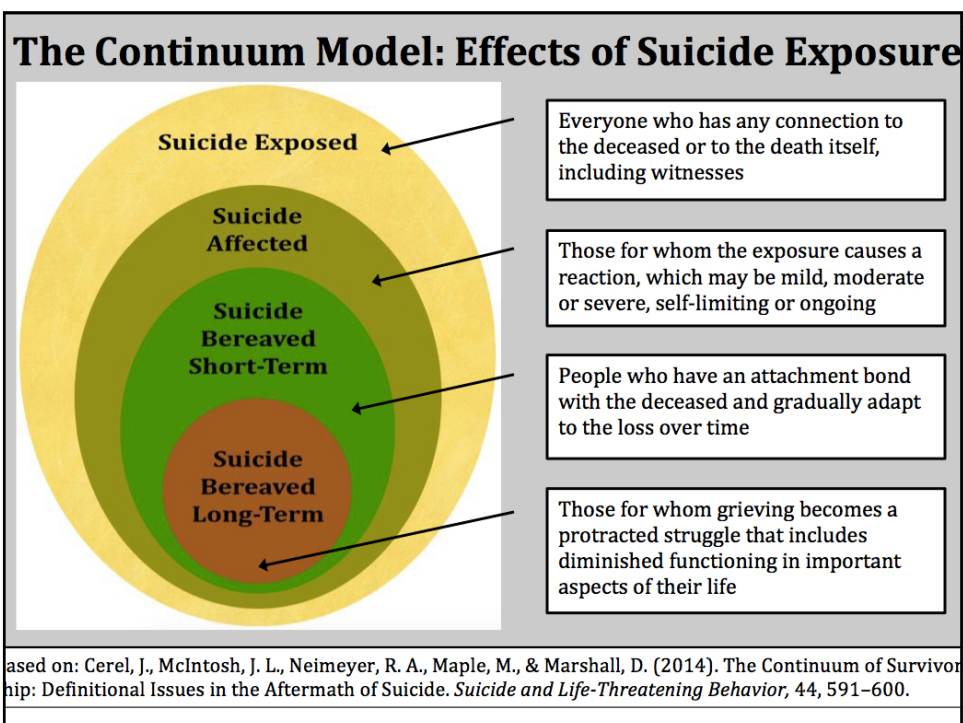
The Continuum Model: Effects of Suicide Exposure

Suicide Exposed

Suicide Affected

Suicide Bereaved Short-Term

Suicide Bereaved Long-Term

Everyone who has any connection to the deceased or to the death itself, including witnesses

Those for whom the exposure causes a reaction, which may be mild, moderate or severe, self-limiting or ongoing

People who have an attachment bond with the deceased and gradually adapt to the loss over time

Those for whom grieving becomes a protracted struggle that includes diminished functioning in important aspects of their life

ased on: Cerel, J., McIntosh, J. L., Neimeyer, R. A., Maple, M., & Marshall, D. (2014). The Continuum of Survivor hip: Definitional Issues in the Aftermath of Suicide. *Suicide and Life-Threatening Behavior,* 44, 591–600.